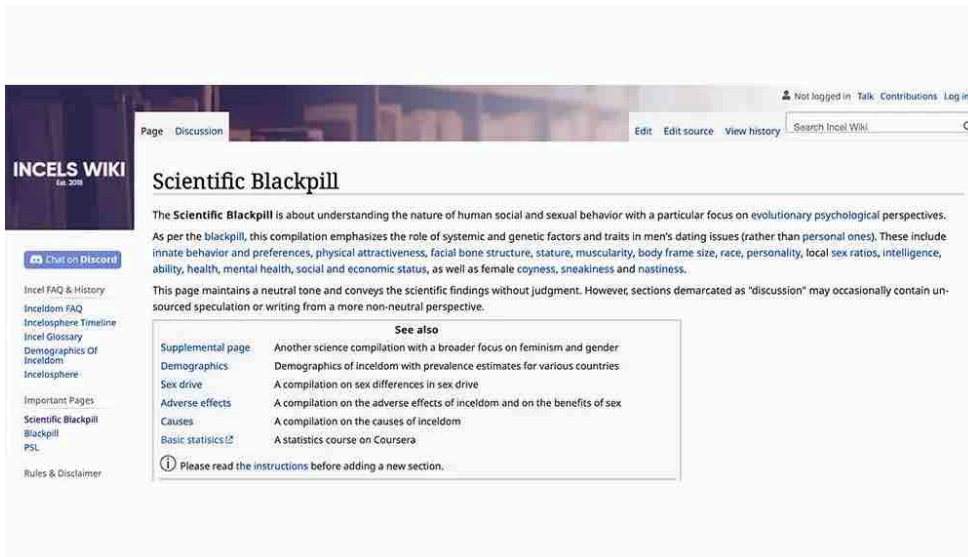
Not logged in Talk Contributions Log in

Page Discussion

Edit Edit source View history

Search Incel Wiki

INCELS WIKI
Est. 2018

Chat on Discord

Incel FAQ & History
Inceldom FAQ
Incelosphere Timeline
Incel Glossary
Demographics Of Inceldom
Incelosphere

Important Pages
Scientific Blackpill
Blackpill
PSL

Rules & Disclaimer

Scientific Blackpill

The **Scientific Blackpill** is about understanding the nature of human social and sexual behavior with a particular focus on evolutionary psychological perspectives.

As per the blackpill, this compilation emphasizes the role of systemic and genetic factors and traits in men's dating issues (rather than personal ones). These include innate behavior and preferences, physical attractiveness, facial bone structure, stature, muscularity, body frame size, race, personality, local sex ratios, intelligence, ability, health, mental health, social and economic status, as well as female coyness, sneakiness and nastiness.

This page maintains a neutral tone and conveys the scientific findings without judgment. However, sections demarcated as "discussion" may occasionally contain unsourced speculation or writing from a more non-neutral perspective.

See also

| | |
|---|---|
| Supplemental page | Another science compilation with a broader focus on feminism and gender |
| Demographics | Demographics of inceldom with prevalence estimates for various countries |
| Sex drive | A compilation on sex differences in sex drive |
| Adverse effects | A compilation on the adverse effects of inceldom and on the benefits of sex |
| Causes | A compilation on the causes of inceldom |
| Basic statistics | A statistics course on Coursera |

Please read the instructions before adding a new section.